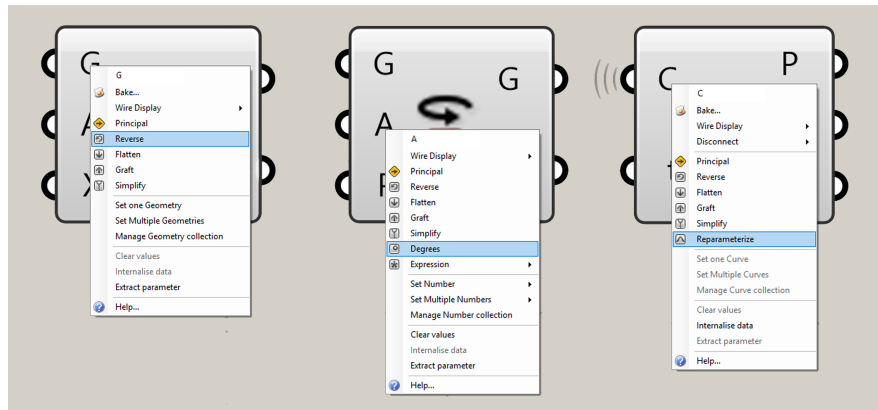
G
A
X
G
Bake...
Wire Display
Principal
Reverse
Flatten
Graft
Simplify
Set one Geometry
Set Multiple Geometries
Manage Geometry collection
Clear values
Internalise data
Extract parameter
Help...

G
G
A
R
A
Wire Display
Principal
Reverse
Flatten
Graft
Simplify
Degrees
Expression
Set Number
Set Multiple Numbers
Manage Number collection
Clear values
Internalise data
Extract parameter
Help...

C
P
t
C
Bake...
Wire Display
Disconnect
Principal
Reverse
Flatten
Graft
Simplify
Reparameterize
Set one Curve
Set Multiple Curves
Manage Curve collection
Clear values
Internalise data
Extract parameter
Help...